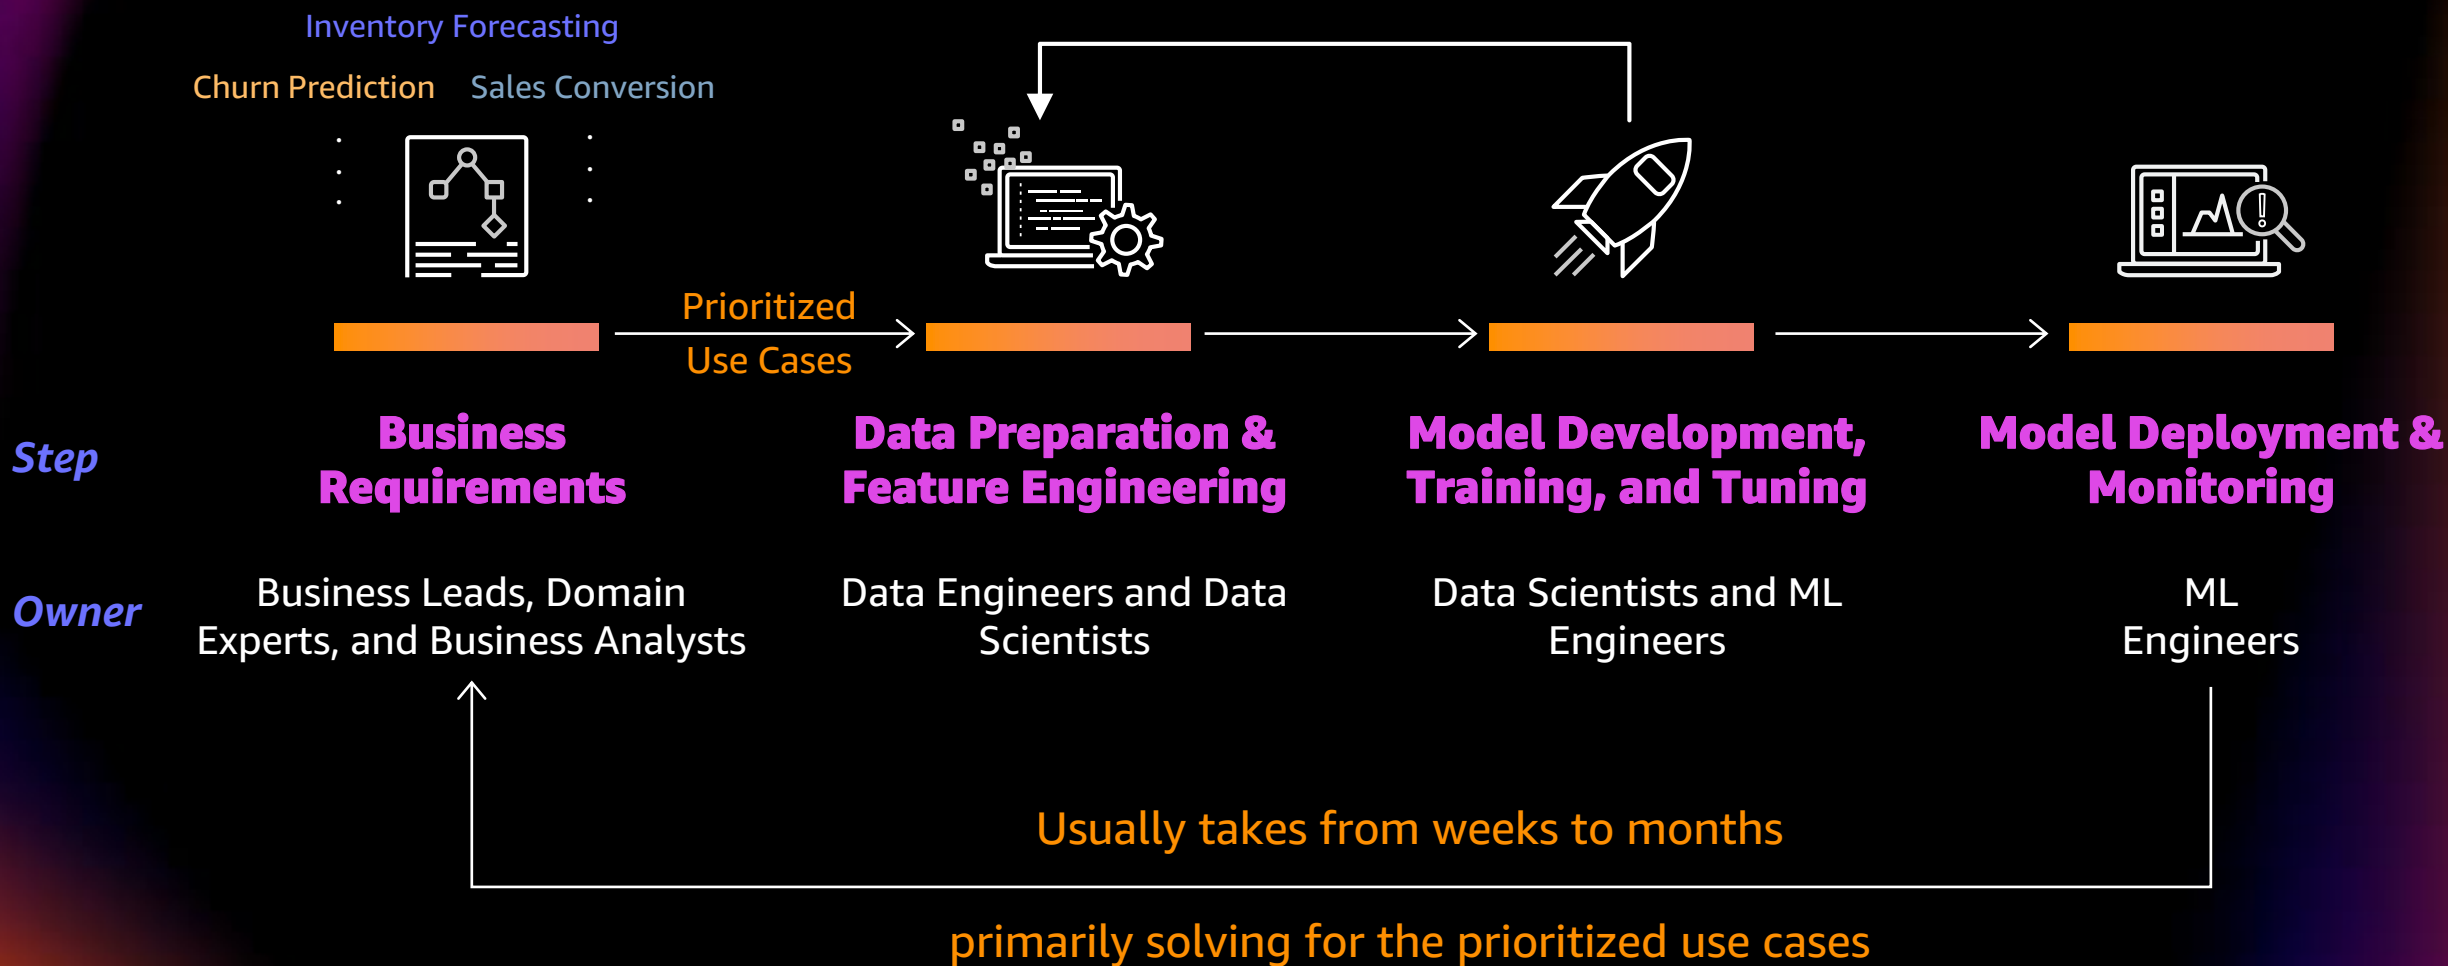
Inventory Forecasting

Churn Prediction

Sales Conversion

Prioritized
Use Cases

Step

Business Requirements

Data Preparation & Feature Engineering

Model Development, Training, and Tuning

Model Deployment & Monitoring

Owner

Business Leads, Domain Experts, and Business Analysts

Data Engineers and Data Scientists

Data Scientists and ML Engineers

ML Engineers

Usually takes from weeks to months

primarily solving for the prioritized use cases